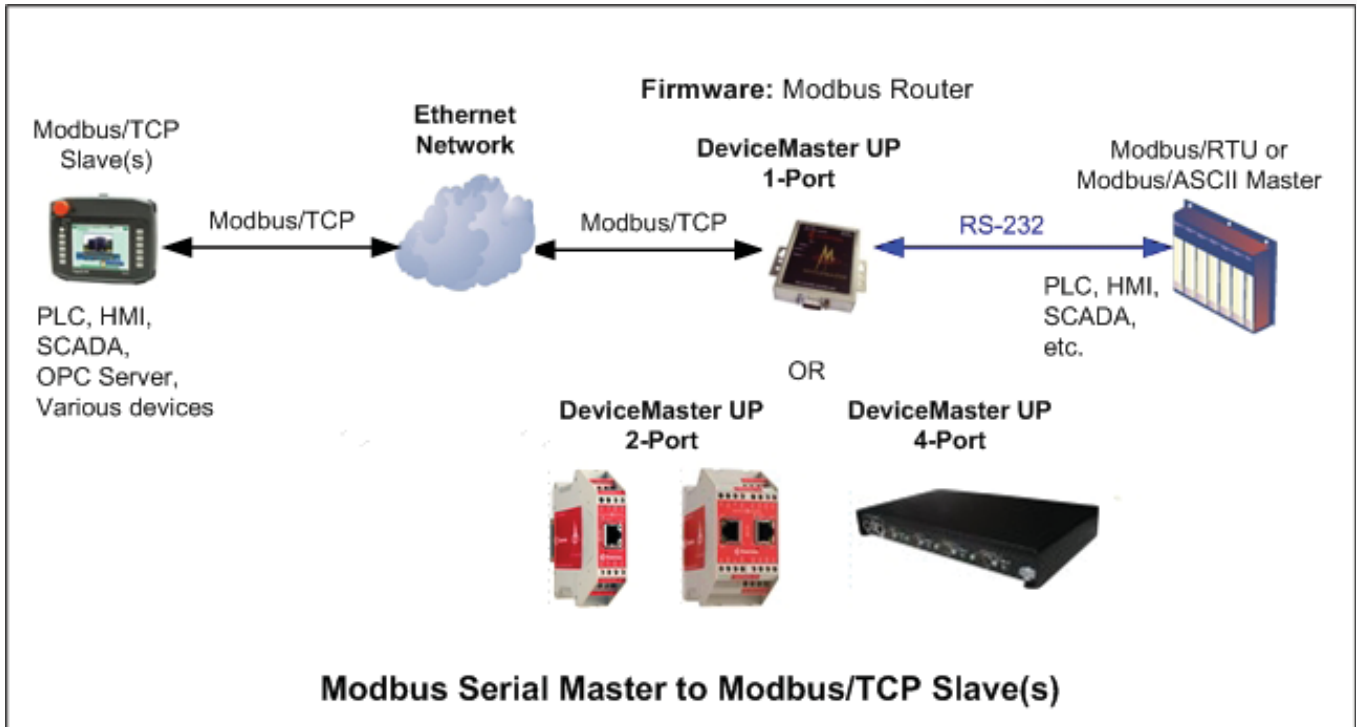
Firmware: Modbus Router

Modbus/TCP Slave(s)

Ethernet Network

DeviceMaster UP 1-Port

Modbus/RTU or Modbus/ASCII Master

Modbus/TCP

Modbus/TCP

RS-232

PLC, HMI, SCADA, OPC Server, Various devices

PLC, HMI, SCADA, etc.

OR

DeviceMaster UP 2-Port

DeviceMaster UP 4-Port

Modbus Serial Master to Modbus/TCP Slave(s)